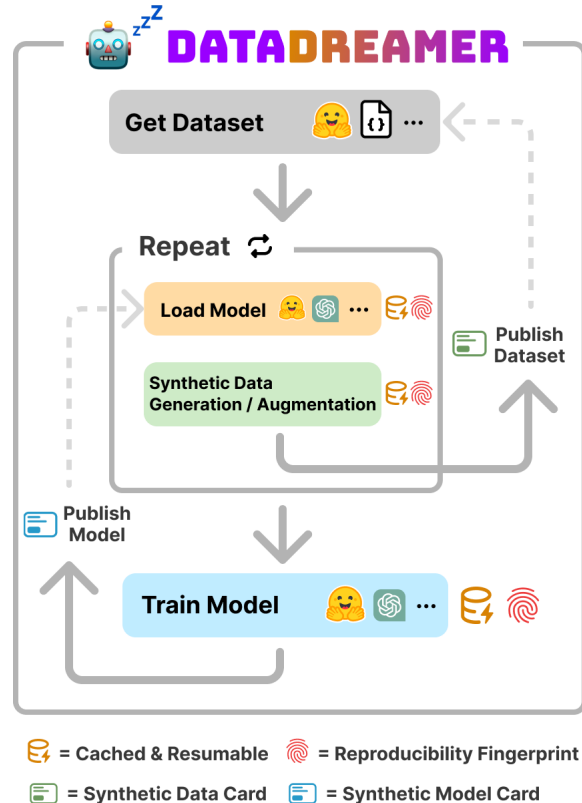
zzZ DATADREAMER

Get Dataset {} ...

Repeat

Load Model ...

Synthetic Data Generation / Augmentation

Publish Dataset

Publish Model

Train Model ...

= Cached & Resumable = Reproducibility Fingerprint

= Synthetic Data Card = Synthetic Model Card